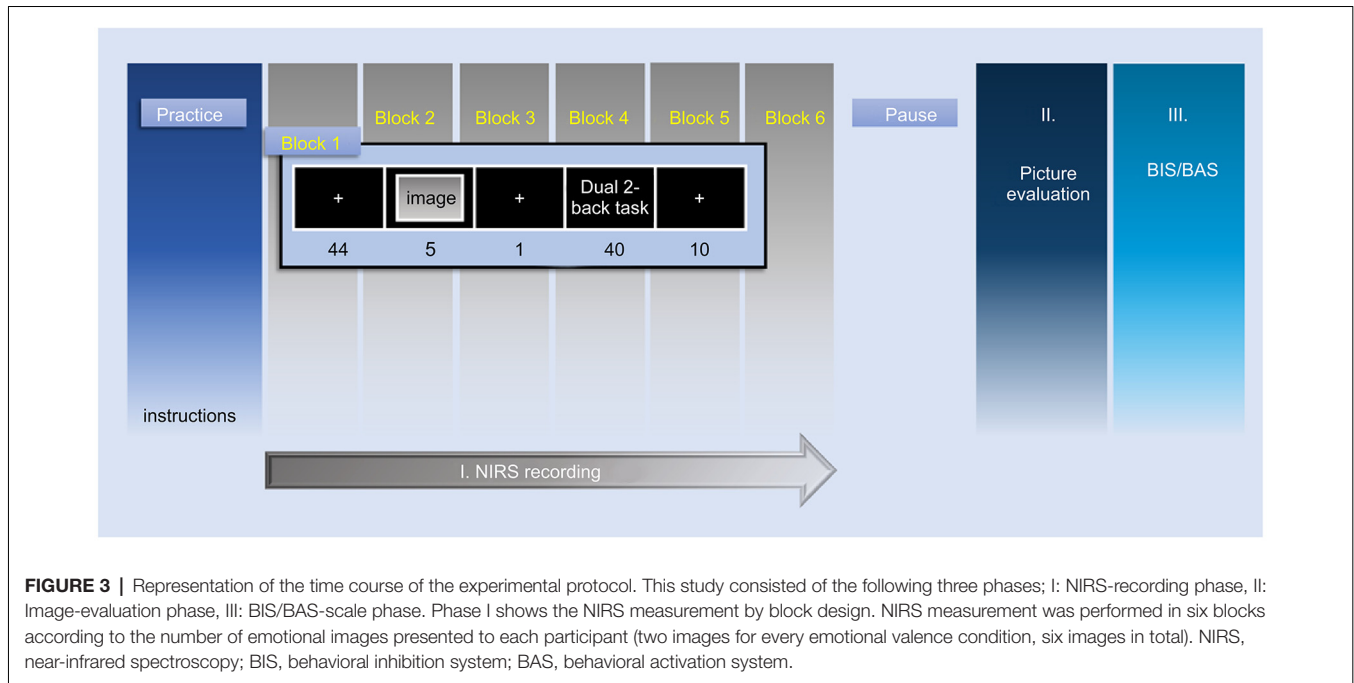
Practice

instructions

Block 2 Block 3 Block 4 Block 5 Block 6

Block 1

| + | image | + | Dual 2-back task | + |
|---|---|---|---|---|
| 44 | 5 | 1 | 40 | 10 |

I. NIRS recording

Pause

II.

Picture evaluation

III.

BIS/BAS

**FIGURE 3 |** Representation of the time course of the experimental protocol. This study consisted of the following three phases; I: NIRS-recording phase, II: Image-evaluation phase, III: BIS/BAS-scale phase. Phase I shows the NIRS measurement by block design. NIRS measurement was performed in six blocks according to the number of emotional images presented to each participant (two images for every emotional valence condition, six images in total). NIRS, near-infrared spectroscopy; BIS, behavioral inhibition system; BAS, behavioral activation system.